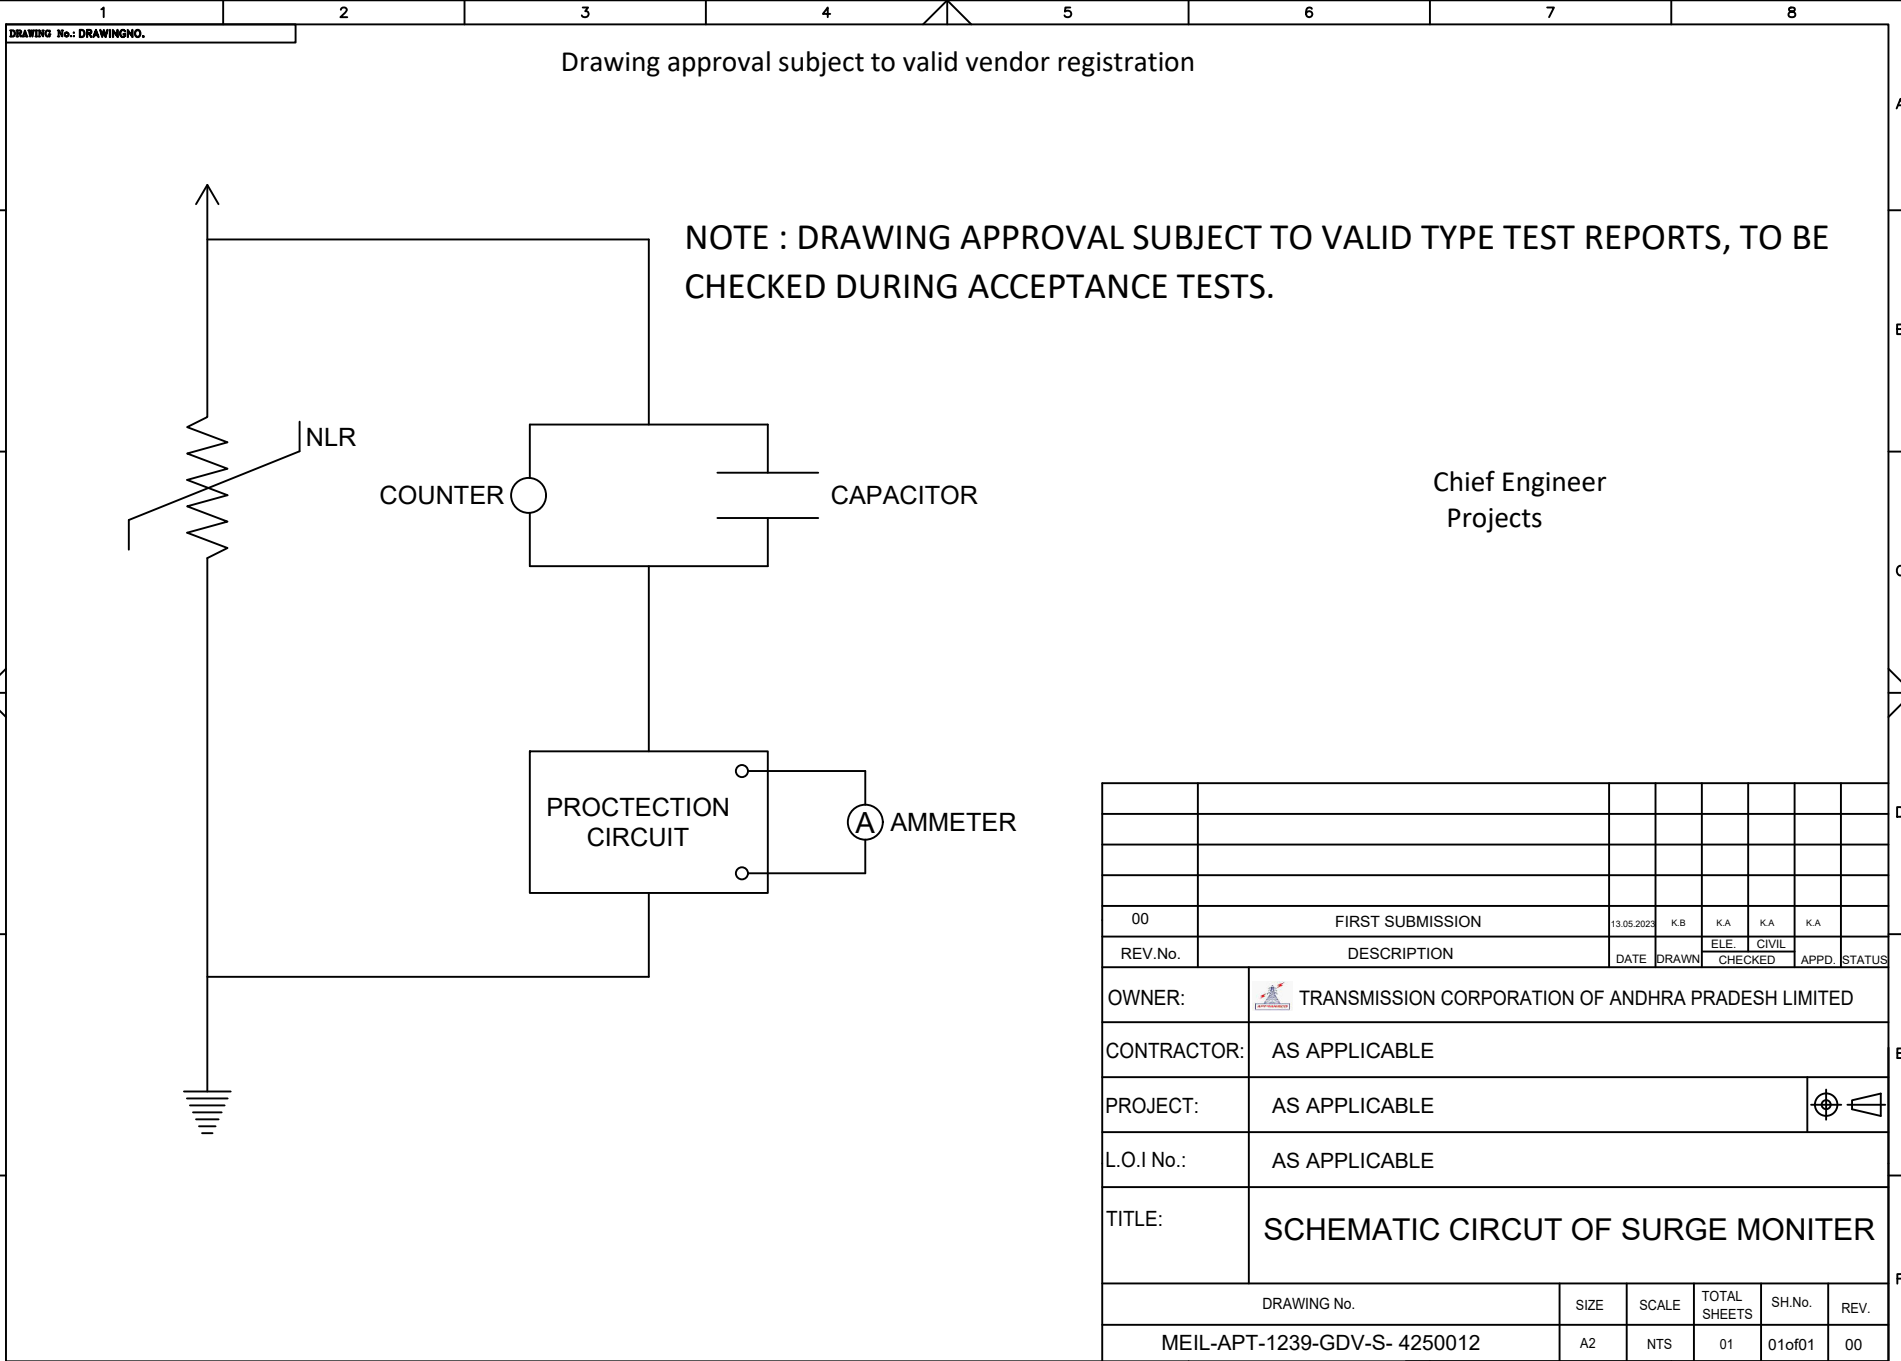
1 2 3 4 5 6 7 8

DRAWING No.: DRAWINGNO.

Drawing approval subject to valid vendor registration

NOTE : DRAWING APPROVAL SUBJECT TO VALID TYPE TEST REPORTS, TO BE CHECKED DURING ACCEPTANCE TESTS.

NLR

COUNTER

CAPACITOR

Chief Engineer
Projects

PROCTECTION CIRCUIT

A AMMETER

A
B
C
D
E
F

| | | | | | | | |
|---|---|---|---|---|---|---|---|
| | | | | | | | |
| | | | | | | | |
| | | | | | | | |
| | | | | | | | |
| 00 | FIRST SUBMISSION | 13.05.2023 | K.B | K.A | K.A | K.A | |
| REV.No. | DESCRIPTION | DATE | DRAWN | ELE. CHECKED | CIVIL CHECKED | APPD. | STATUS |

| | |
|---|---|
| OWNER: | TRANSMISSION CORPORATION OF ANDHRA PRADESH LIMITED |
| CONTRACTOR: | AS APPLICABLE |
| PROJECT: | AS APPLICABLE |
| L.O.I No.: | AS APPLICABLE |
| TITLE: | SCHEMATIC CIRCUT OF SURGE MONITER |

| DRAWING No. | SIZE | SCALE | TOTAL SHEETS | SH.No. | REV. |
|---|---|---|---|---|---|
| MEIL-APT-1239-GDV-S- 4250012 | A2 | NTS | 01 | 01of01 | 00 |